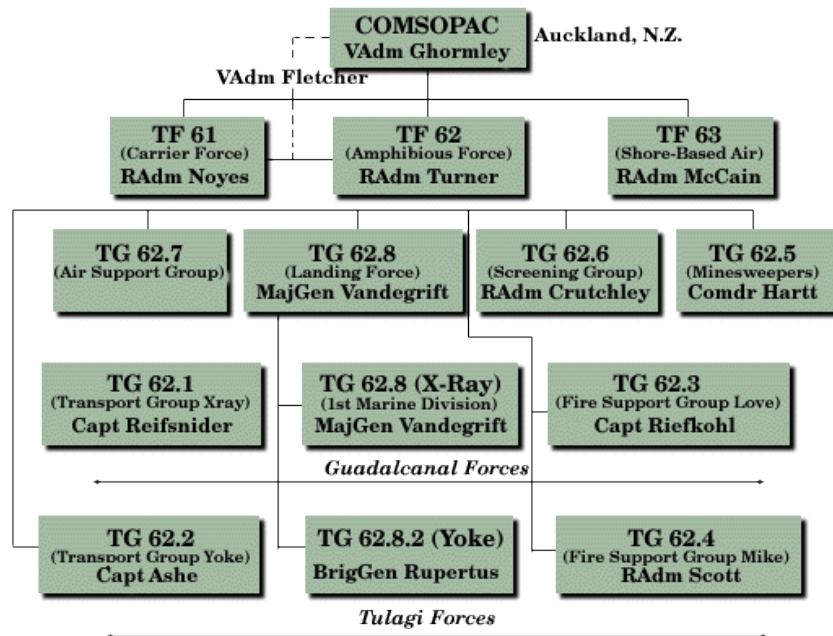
COMSOPAC
VAdm Ghormley

Auckland, N.Z.

VAdm Fletcher

TF 61
(Carrier Force)
RAdm Noyes

TF 62
(Amphibious Force)
RAdm Turner

TF 63
(Shore-Based Air)
RAdm McCain

TG 62.7
(Air Support Group)

TG 62.8
(Landing Force)
MajGen Vandegrift

TG 62.6
(Screening Group)
RAdm Crutchley

TG 62.5
(Minesweepers)
Comdr Hartt

TG 62.1
(Transport Group Xray)
Capt Reifsnider

TG 62.8 (X-Ray)
(1st Marine Division)
MajGen Vandegrift

TG 62.3
(Fire Support Group Love)
Capt Riefkohl

Guadalcanal Forces

TG 62.2
(Transport Group Yoke)
Capt Ashe

TG 62.8.2 (Yoke)
BrigGen Rupertus

TG 62.4
(Fire Support Group Mike)
RAdm Scott

Tulagi Forces